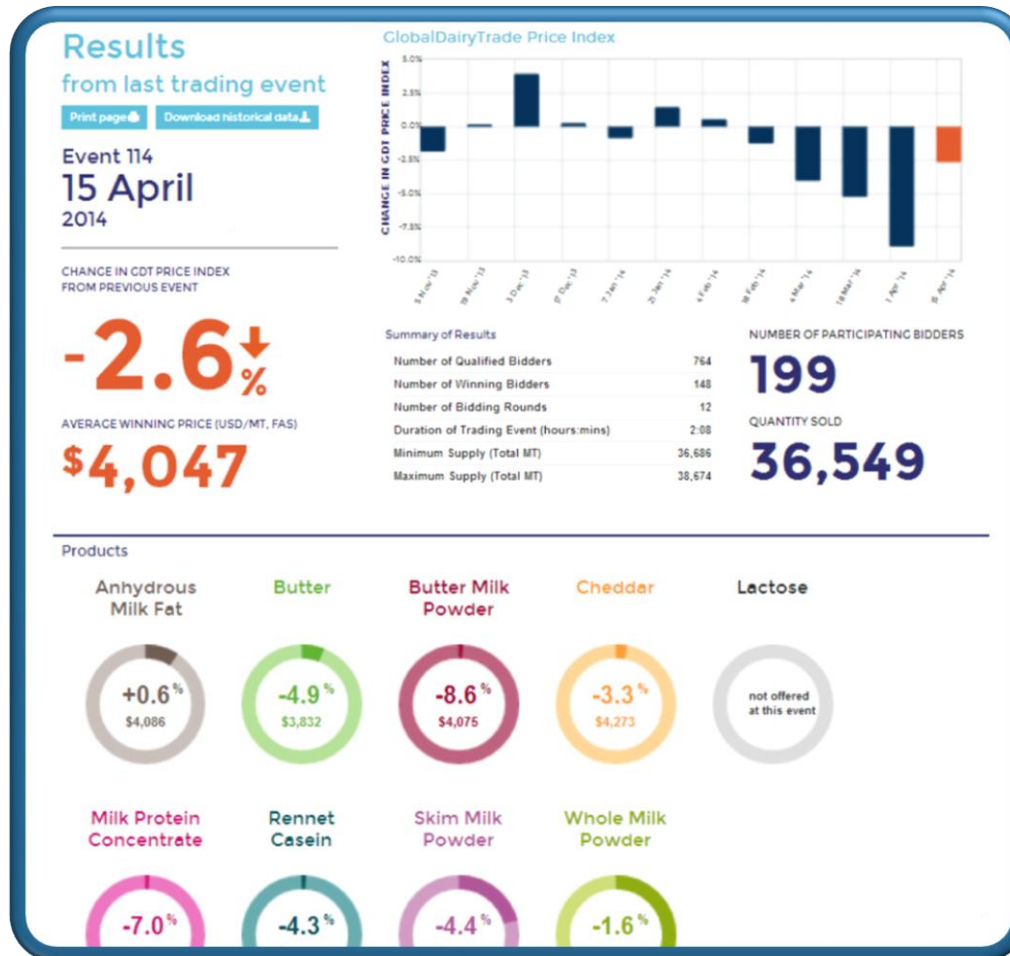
Results
from last trading event

Print page | Download historical data

Event 114
15 April
2014

CHANGE IN GDT PRICE INDEX
FROM PREVIOUS EVENT

-2.6%

AVERAGE WINNING PRICE (USD/MT, FAS)

$4,047

GlobalDairyTrade Price Index

CHANGE IN GDT PRICE INDEX

5.0%
2.5%
0.0%
-2.5%
-5.0%
-7.5%
-10.0%

5 Nov '13
19 Nov '13
3 Dec '13
17 Dec '13
7 Jan '14
21 Jan '14
4 Feb '14
18 Feb '14
4 Mar '14
18 Mar '14
1 Apr '14
15 Apr '14

Summary of Results

| | |
|---|---|
| Number of Qualified Bidders | 764 |
| Number of Winning Bidders | 148 |
| Number of Bidding Rounds | 12 |
| Duration of Trading Event (hours:mins) | 2:08 |
| Minimum Supply (Total MT) | 36,686 |
| Maximum Supply (Total MT) | 38,674 |

NUMBER OF PARTICIPATING BIDDERS
199

QUANTITY SOLD
36,549

Products

Anhydrous Milk Fat
+0.6%
$4,086

Butter
-4.9%
$3,832

Butter Milk Powder
-8.6%
$4,075

Cheddar
-3.3%
$4,273

Lactose
not offered at this event

Milk Protein Concentrate
-7.0%

Rennet Casein
-4.3%

Skim Milk Powder
-4.4%

Whole Milk Powder
-1.6%